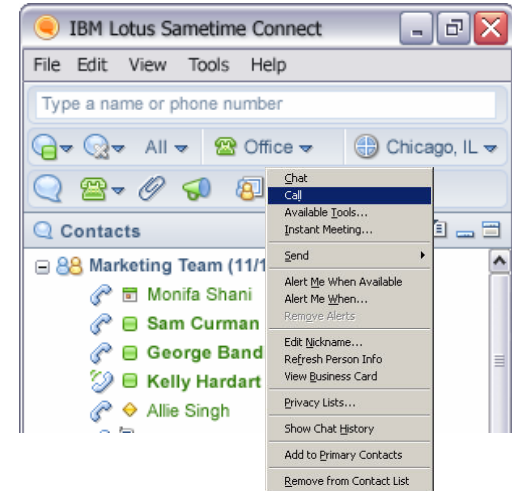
IBM Lotus Sametime Connect

File Edit View Tools Help

Type a name or phone number

All Office Chicago, IL

Contacts

Marketing Team (11/1

Monifa Shani

Sam Curman

George Band

Kelly Hardart

Allie Singh

Chat
Call
Available Tools...
Instant Meeting...
Send
Alert Me When Available
Alert Me When...
Remove Alerts
Edit Nickname...
Refresh Person Info
View Business Card
Privacy Lists...
Show Chat History
Add to Primary Contacts
Remove from Contact List